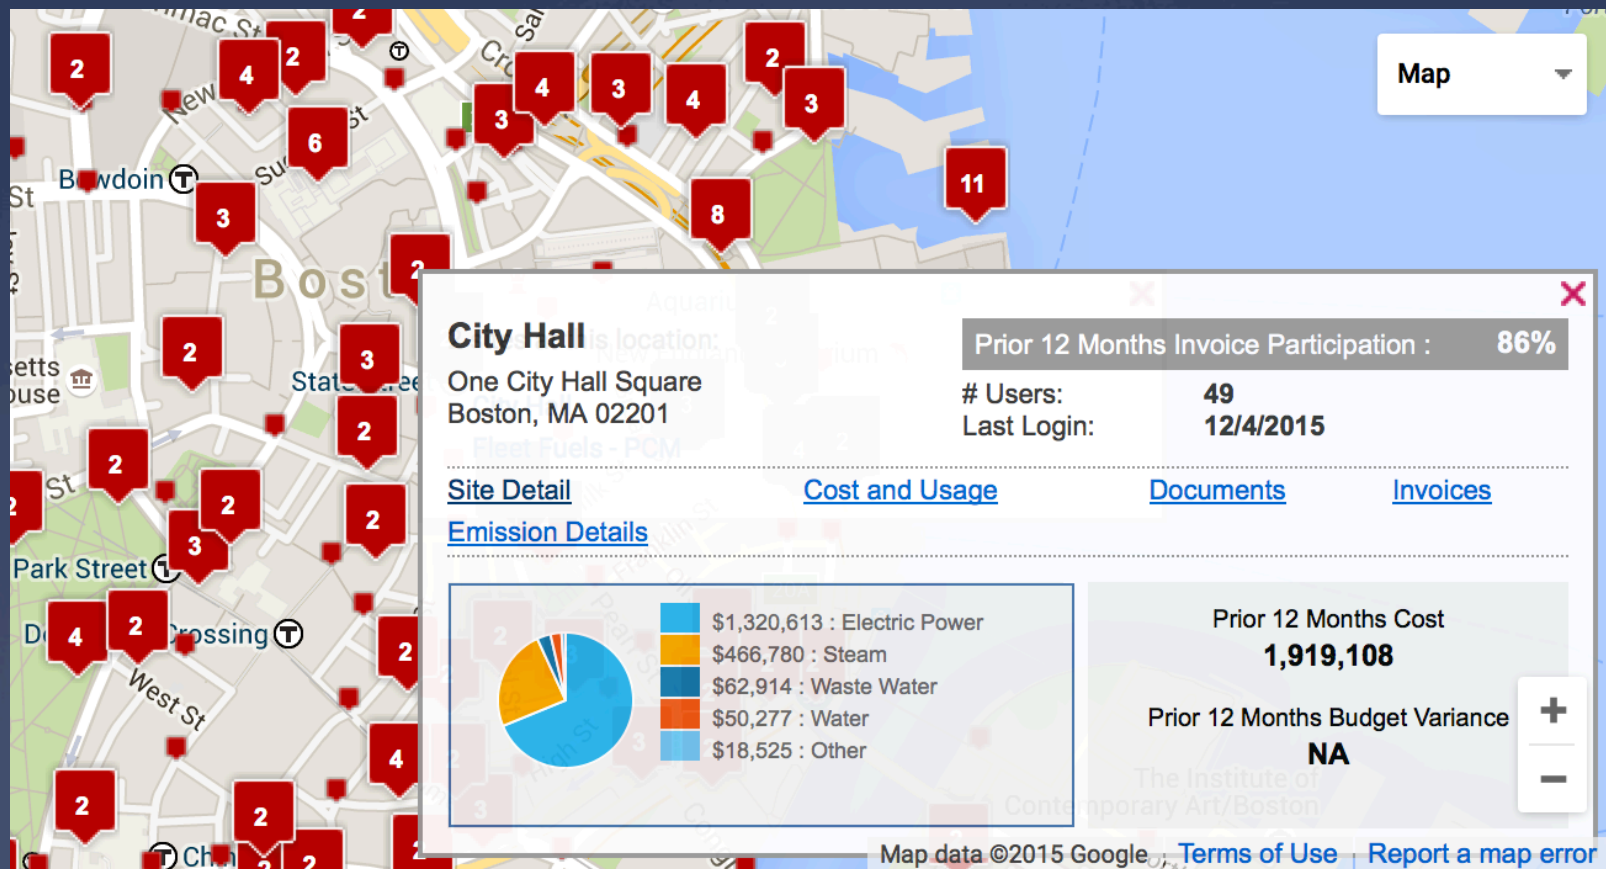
Map

2 4 2 4 3 4 2 3 6 3 11 8 3 2 3 2 2 2 2 3 2 4 2 2 4 2 2

Bowdoin
Boston
Park Street
Crossing
West St
State Street

City Hall
One City Hall Square
Boston, MA 02201

Prior 12 Months Invoice Participation : 86%
# Users: 49
Last Login: 12/4/2015

Site Detail
Cost and Usage
Documents
Invoices
Emission Details

$1,320,613 : Electric Power
$466,780 : Steam
$62,914 : Waste Water
$50,277 : Water
$18,525 : Other

Prior 12 Months Cost
1,919,108
Prior 12 Months Budget Variance
NA

+
−

Map data ©2015 Google Terms of Use Report a map error